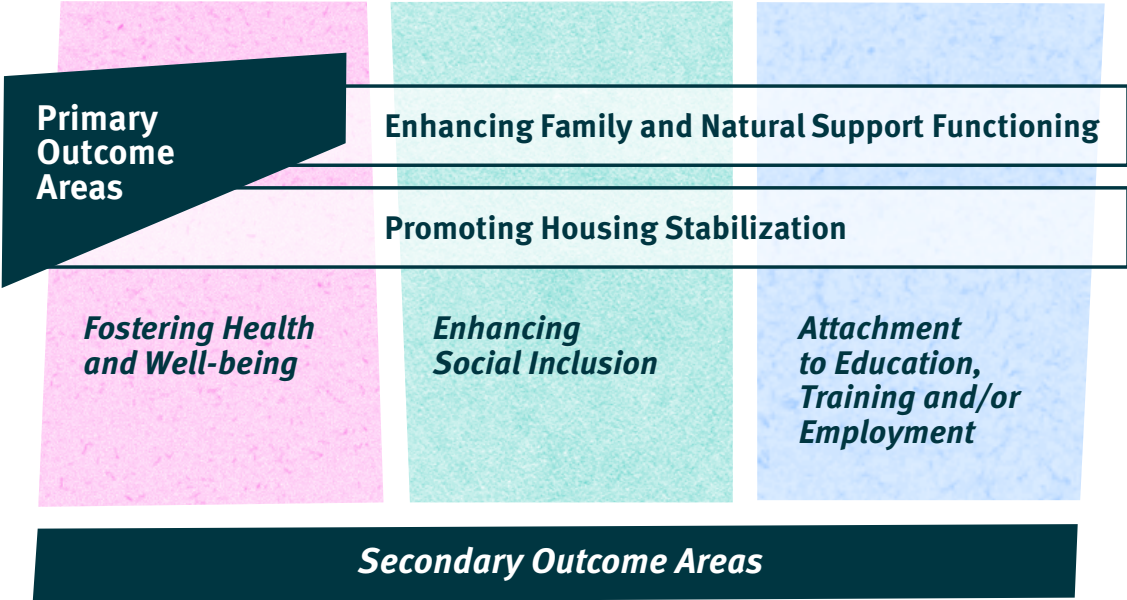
Primary Outcome Areas

Enhancing Family and Natural Support Functioning

Promoting Housing Stabilization

Fostering Health and Well-being

Enhancing Social Inclusion

Attachment to Education, Training and/or Employment

Secondary Outcome Areas